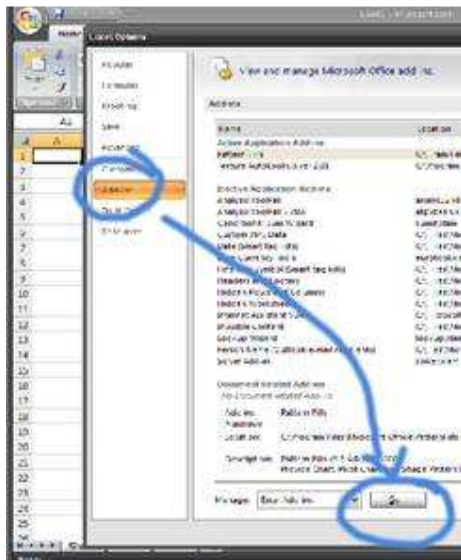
Excel Options

Popular
Formulas
Proofing
Save
Advanced
Customize
Add-Ins
Trust Center
Resources

View and manage Microsoft Office add-ins.

Add-ins

Name
Location

Active Application Add-ins
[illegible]

Inactive Application Add-ins
Analysis ToolPak
Analysis ToolPak - VBA
Conditional Sum Wizard
Custom XML Data
Date (Smart tag lists)
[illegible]
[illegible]
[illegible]
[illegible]
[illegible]
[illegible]
Invisible Content
Lookup Wizard
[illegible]
Solver Add-in

Document Related Add-ins
No Document Related Add-ins

Add-in:
Publisher:
Location:

Description:

Manage: Excel Add-ins
Go...

A1
A
1
2
3
4
5
6
7
8
9
10
11
12
13
14
15
16
17
18
19
20
21
22
23
24
25
26